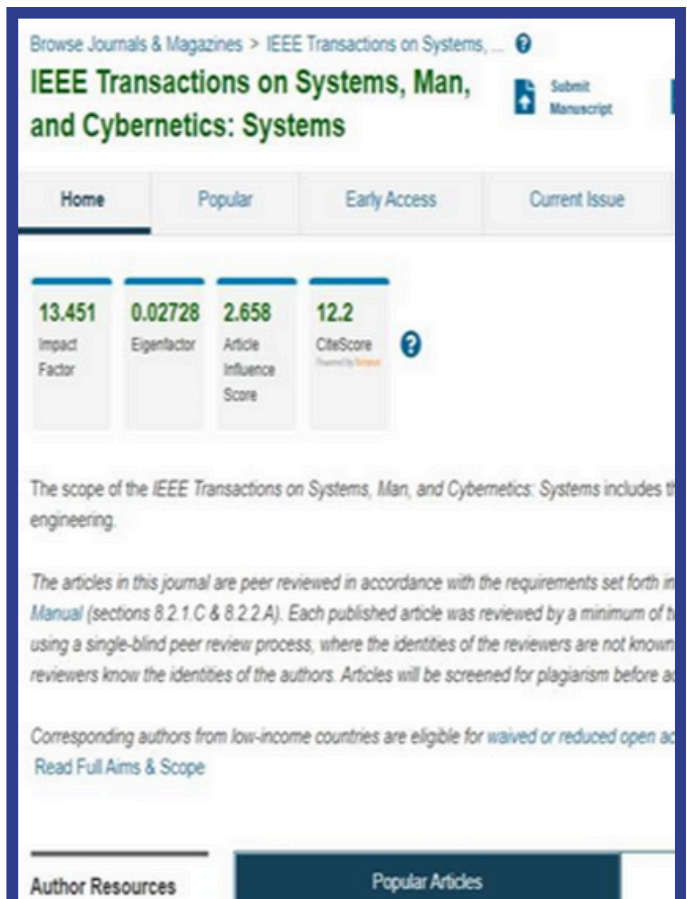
Browse Journals & Magazines > IEEE Transactions on Systems, ...

IEEE Transactions on Systems, Man, and Cybernetics: Systems

Submit Manuscript

Home | Popular | Early Access | Current Issue

13.451 Impact Factor

0.02728 Eigenfactor

2.658 Article Influence Score

12.2 CiteScore Powered by Scopus

The scope of the IEEE Transactions on Systems, Man, and Cybernetics: Systems includes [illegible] engineering.

The articles in this journal are peer reviewed in accordance with the requirements set forth in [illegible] Manual (sections 8.2.1.C & 8.2.2.A). Each published article was reviewed by a minimum of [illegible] using a single-blind peer review process, where the identities of the reviewers are not known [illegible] reviewers know the identities of the authors. Articles will be screened for plagiarism before a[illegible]

Corresponding authors from low-income countries are eligible for waived or reduced open ac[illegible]

Read Full Aims & Scope

Author Resources

Popular Articles